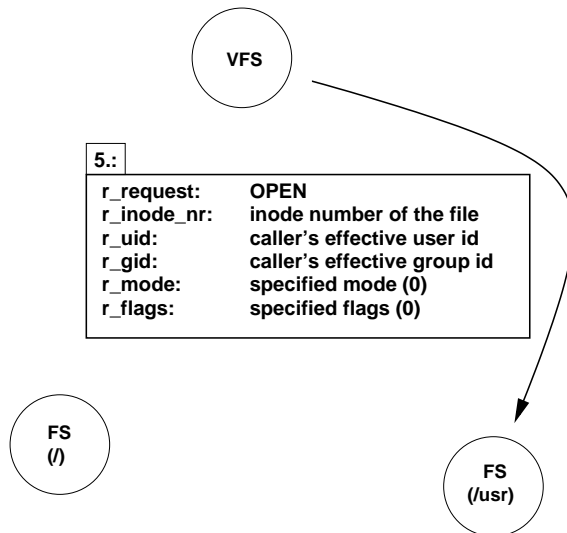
VFS

5.:

| | |
|---|---|
| r_request: | OPEN |
| r_inode_nr: | inode number of the file |
| r_uid: | caller’s effective user id |
| r_gid: | caller’s effective group id |
| r_mode: | specified mode (0) |
| r_flags: | specified flags (0) |

FS
(/)

FS
(/usr)